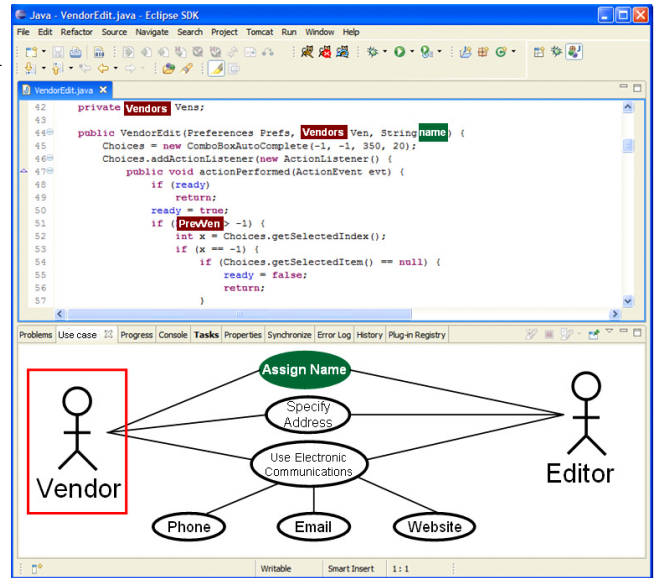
Java - VendorEdit.java - Eclipse SDK

File Edit Refactor Source Navigate Search Project Tomcat Run Window Help

VendorEdit.java

42 private Vendors Vens;
43
44 public VendorEdit(Preferences Prefs, Vendors Ven, String name) {
45 Choices = new ComboBoxAutoComplete(-1, -1, 350, 20);
46 Choices.addActionListener(new ActionListener() {
47 public void actionPerformed(ActionEvent evt) {
48 if (ready)
49 return;
50 ready = true;
51 if (PrevVen > -1) {
52 int x = Choices.getSelectedIndex();
53 if (x == -1) {
54 if (Choices.getSelectedItem() == null) {
55 ready = false;
56 return;
57 }

Problems Use case Progress Console Tasks Properties Synchronize Error Log History Plug-in Registry

Assign Name
Specify Address
Use Electronic Communications
Vendor
Editor
Phone
Email
Website

Writable Smart Insert 1 : 1